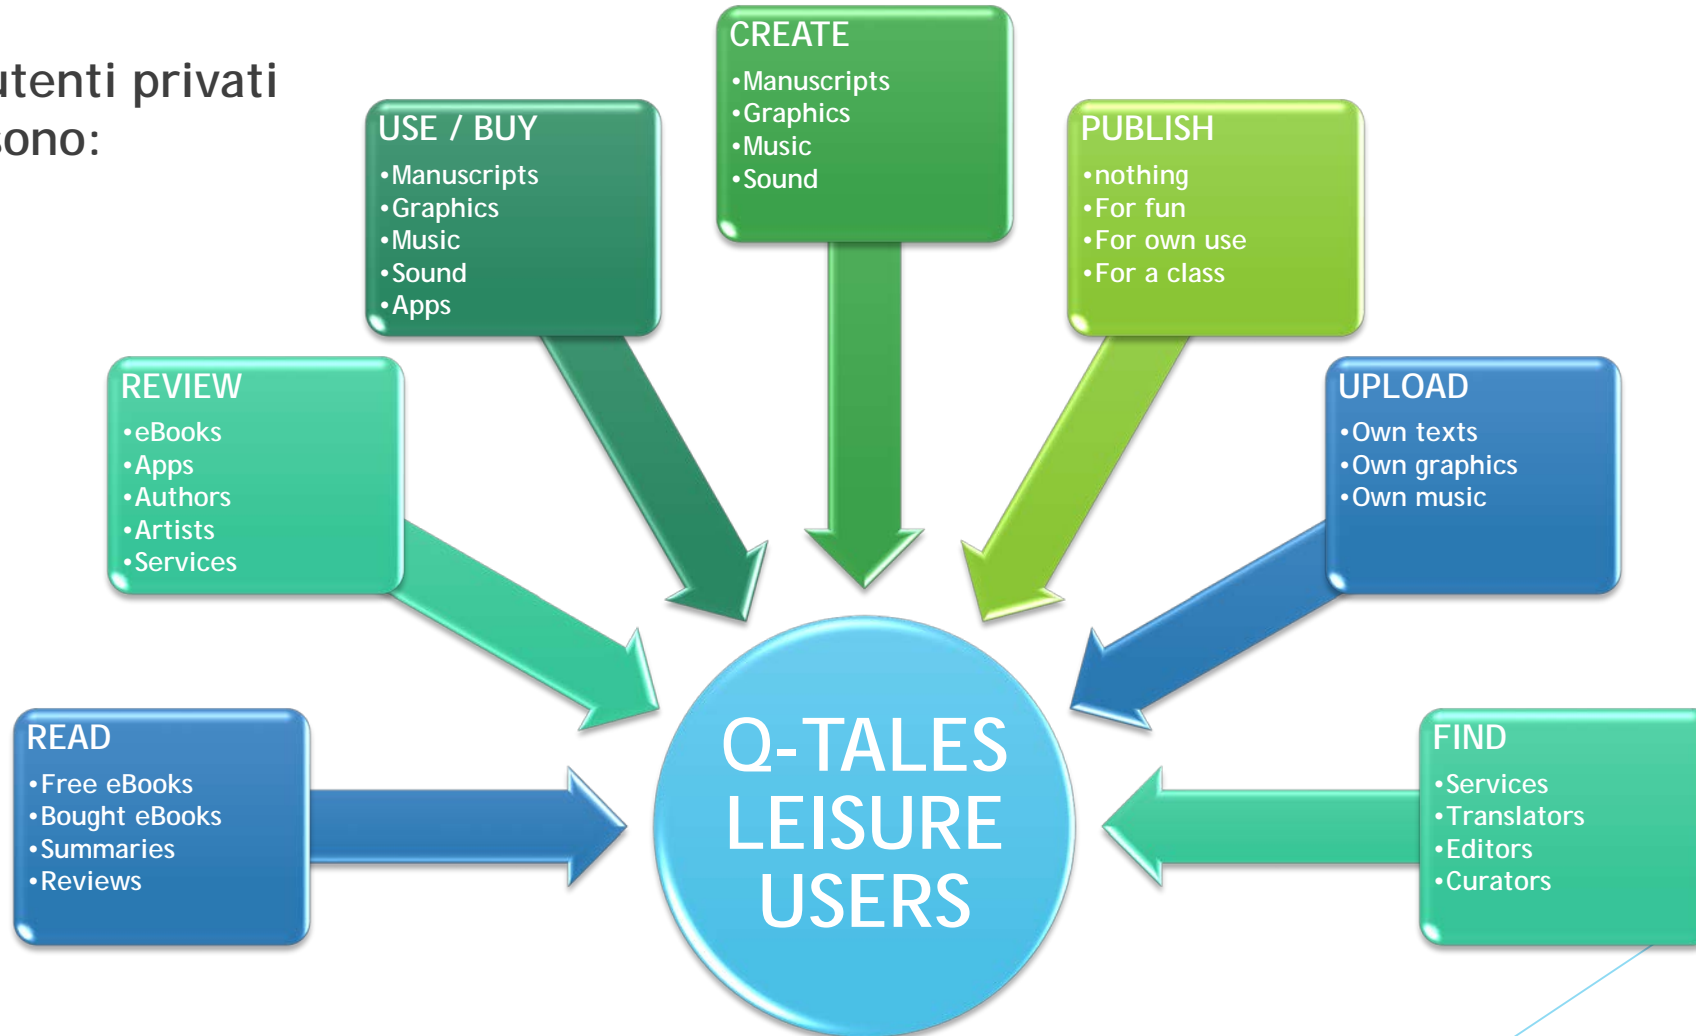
utenti privati sono:

USE / BUY
•Manuscripts
•Graphics
•Music
•Sound
•Apps

CREATE
•Manuscripts
•Graphics
•Music
•Sound

PUBLISH
•nothing
•For fun
•For own use
•For a class

REVIEW
•eBooks
•Apps
•Authors
•Artists
•Services

UPLOAD
•Own texts
•Own graphics
•Own music

READ
•Free eBooks
•Bought eBooks
•Summaries
•Reviews

Q-TALES LEISURE USERS

FIND
•Services
•Translators
•Editors
•Curators